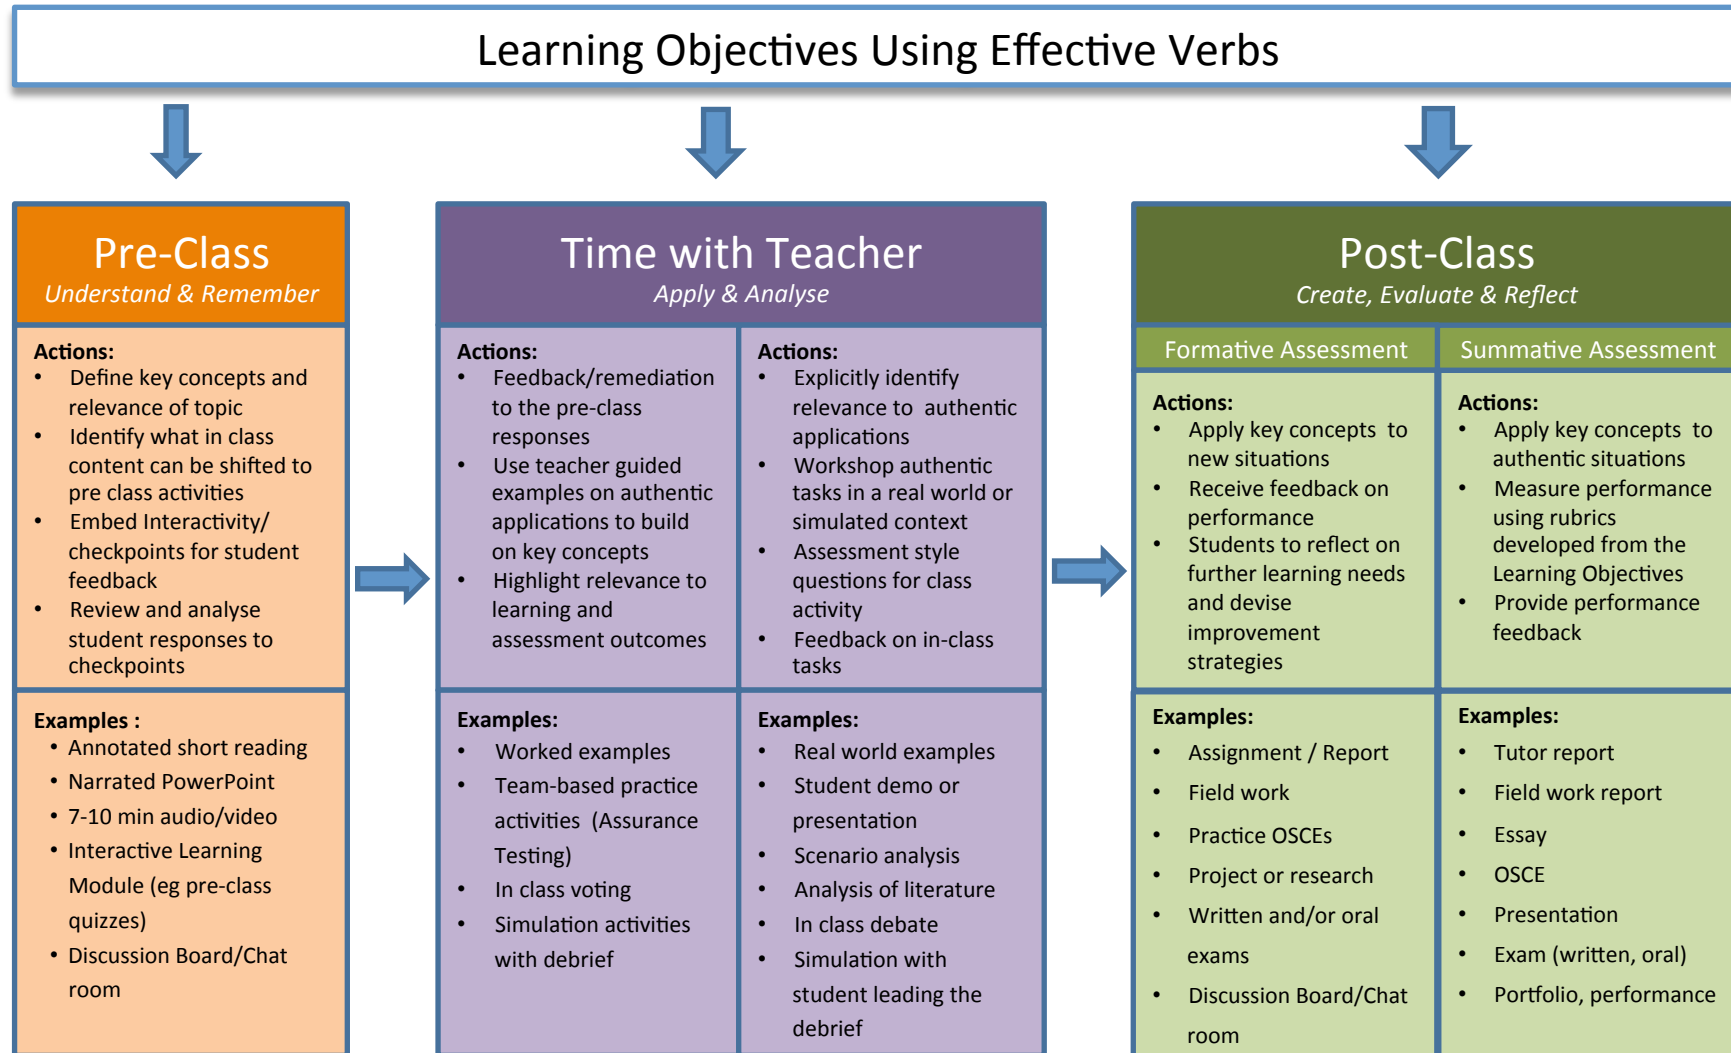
Learning Objectives Using Effective Verbs

Pre-Class
*Understand & Remember*

Actions:
- Define key concepts and relevance of topic
- Identify what in class content can be shifted to pre class activities
- Embed Interactivity/ checkpoints for student feedback
- Review and analyse student responses to checkpoints

Examples :
- Annotated short reading
- Narrated PowerPoint
- 7-10 min audio/video
- Interactive Learning Module (eg pre-class quizzes)
- Discussion Board/Chat room

Time with Teacher
*Apply & Analyse*

Actions:
- Feedback/remediation to the pre-class responses
- Use teacher guided examples on authentic applications to build on key concepts
- Highlight relevance to learning and assessment outcomes

Actions:
- Explicitly identify relevance to authentic applications
- Workshop authentic tasks in a real world or simulated context
- Assessment style questions for class activity
- Feedback on in-class tasks

Examples:
- Worked examples
- Team-based practice activities (Assurance Testing)
- In class voting
- Simulation activities with debrief

Examples:
- Real world examples
- Student demo or presentation
- Scenario analysis
- Analysis of literature
- In class debate
- Simulation with student leading the debrief

Post-Class
*Create, Evaluate & Reflect*

Formative Assessment

Actions:
- Apply key concepts to new situations
- Receive feedback on performance
- Students to reflect on further learning needs and devise improvement strategies

Examples:
- Assignment / Report
- Field work
- Practice OSCEs
- Project or research
- Written and/or oral exams
- Discussion Board/Chat room

Summative Assessment

Actions:
- Apply key concepts to authentic situations
- Measure performance using rubrics developed from the Learning Objectives
- Provide performance feedback

Examples:
- Tutor report
- Field work report
- Essay
- OSCE
- Presentation
- Exam (written, oral)
- Portfolio, performance